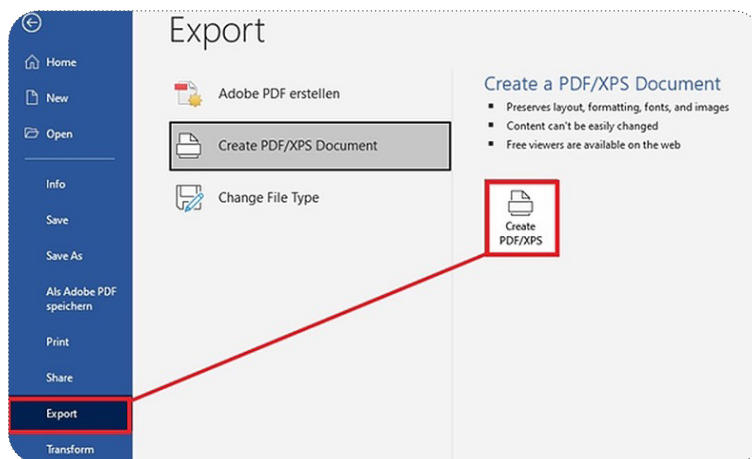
Home
New
Open
Info
Save
Save As
Als Adobe PDF speichern
Print
Share
Export
Transform

Export

Adobe PDF erstellen
Create PDF/XPS Document
Change File Type

Create a PDF/XPS Document
- Preserves layout, formatting, fonts, and images
- Content can't be easily changed
- Free viewers are available on the web

Create PDF/XPS